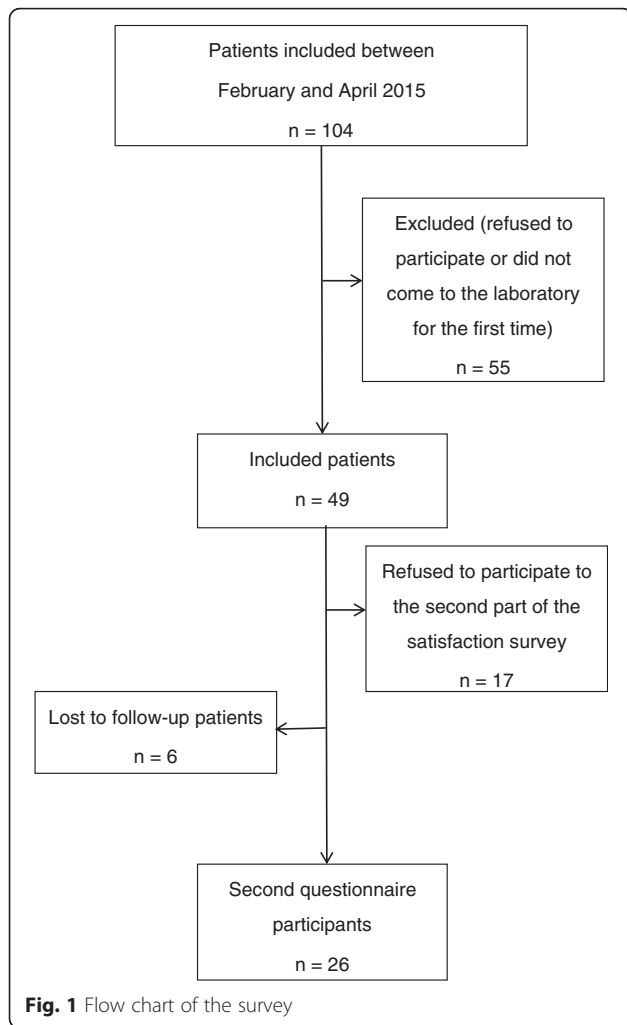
Patients included between February and April 2015

n = 104

Excluded (refused to participate or did not come to the laboratory for the first time)

n = 55

Included patients

n = 49

Refused to participate to the second part of the satisfaction survey

n = 17

Lost to follow-up patients

n = 6

Second questionnaire participants

n = 26

**Fig. 1** Flow chart of the survey